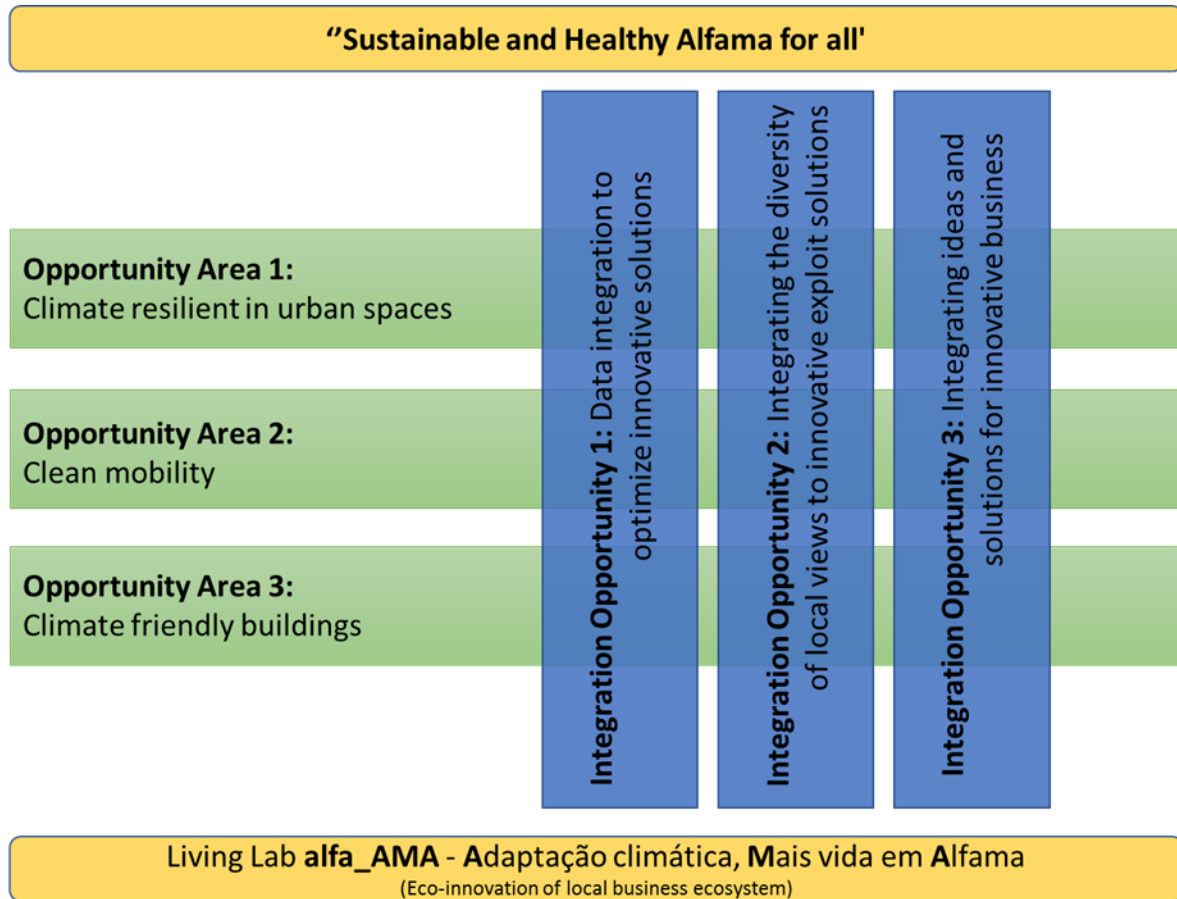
‘’Sustainable and Healthy Alfama for all'

**Opportunity Area 1:**
Climate resilient in urban spaces

**Opportunity Area 2:**
Clean mobility

**Opportunity Area 3:**
Climate friendly buildings

**Integration Opportunity 1:** Data integration to optimize innovative solutions

**Integration Opportunity 2:** Integrating the diversity of local views to innovative exploit solutions

**Integration Opportunity 3:** Integrating ideas and solutions for innovative business

Living Lab **alfa_AMA** - **A**daptação climática, **M**ais vida em **A**lfama
(Eco-innovation of local business ecosystem)